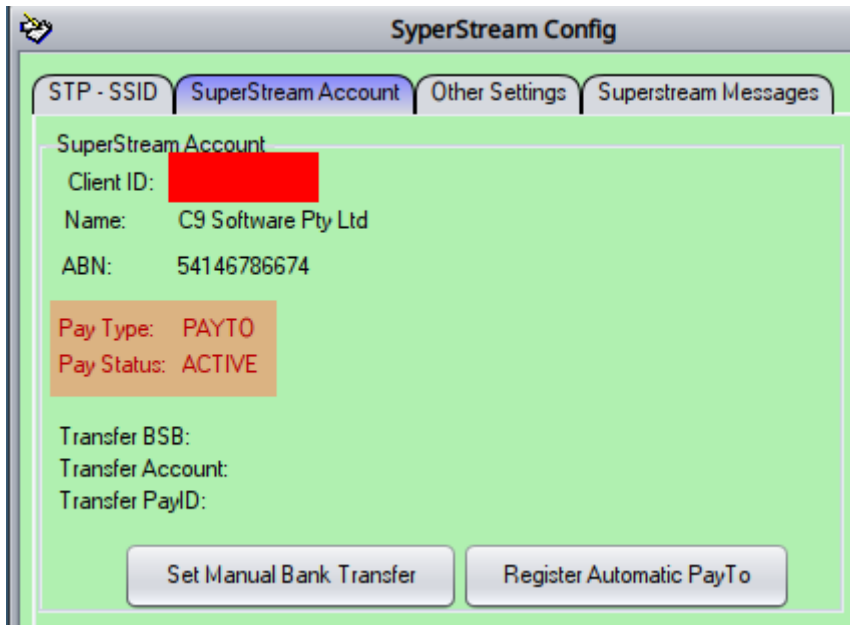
SyperStream Config

STP - SSID | SuperStream Account | Other Settings | Superstream Messages

SuperStream Account

Client ID:

Name: C9 Software Pty Ltd

ABN: 54146786674

Pay Type: PAYTO
Pay Status: ACTIVE

Transfer BSB:
Transfer Account:
Transfer PayID:

Set Manual Bank Transfer

Register Automatic PayTo